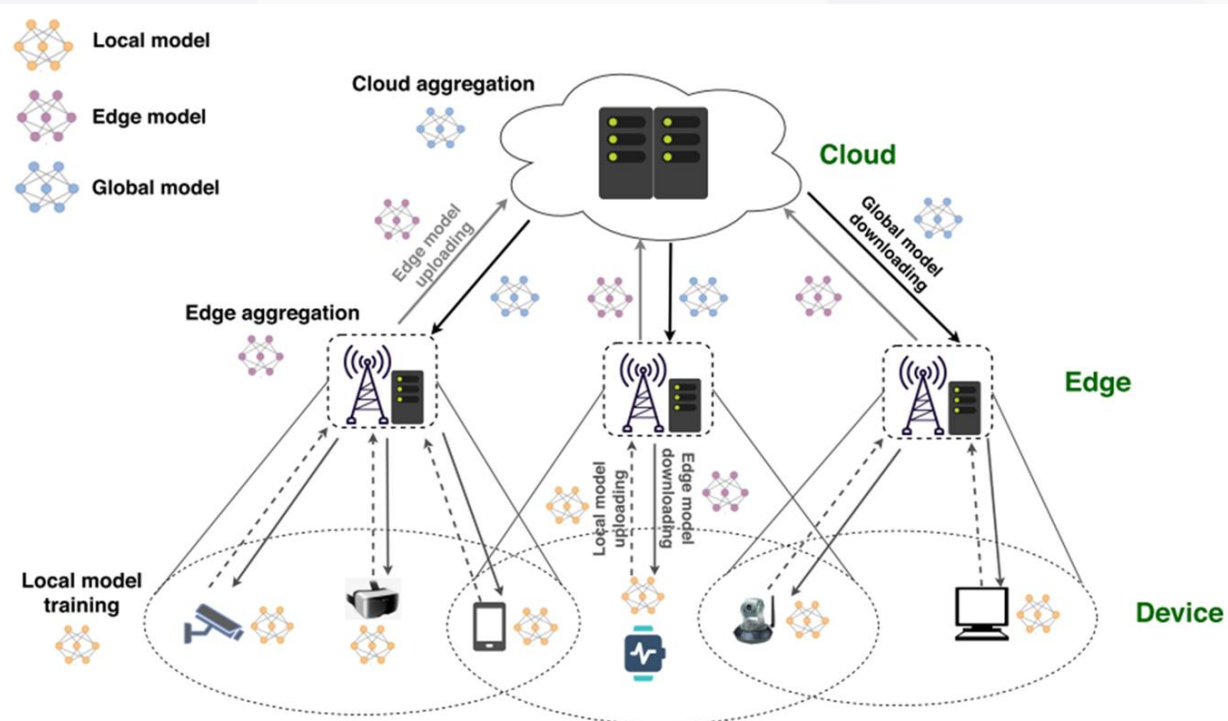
Local model

Edge model

Global model

Cloud aggregation

Cloud

Edge model uploading

Global model downloading

Edge aggregation

Edge

Local model uploading

Edge model downloading

Local model training

Device